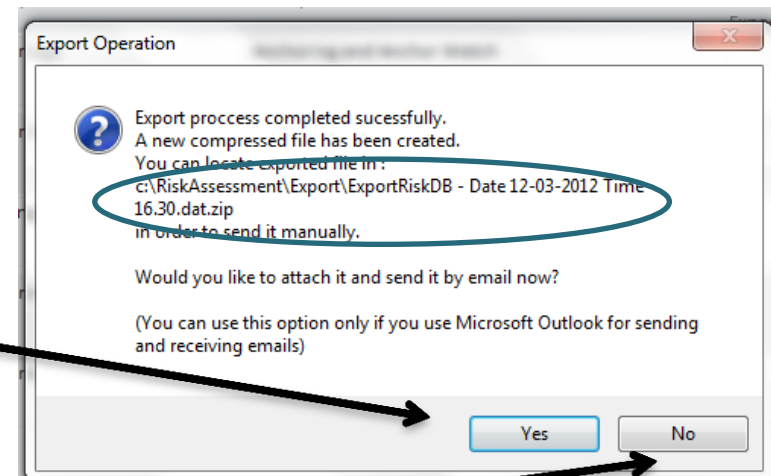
Export Operation

Export proccess completed sucessfully.
A new compressed file has been created.
You can locate exported file in :
c:\RiskAssessment\Export\ExportRiskDB - Date 12-03-2012 Time 16.30.dat.zip
in order to send it manually.

Would you like to attach it and send it by email now?

(You can use this option only if you use Microsoft Outlook for sending and receiving emails)

Yes
No